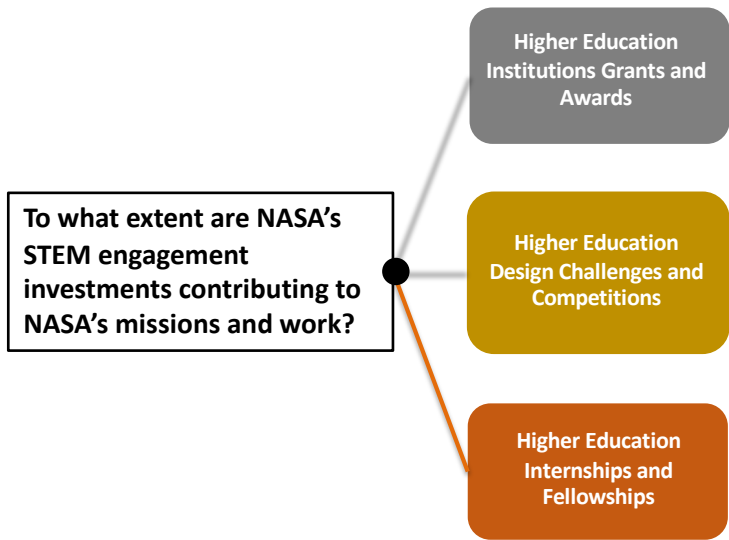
To what extent are NASA’s STEM engagement investments contributing to NASA’s missions and work?

Higher Education Institutions Grants and Awards

Higher Education Design Challenges and Competitions

Higher Education Internships and Fellowships